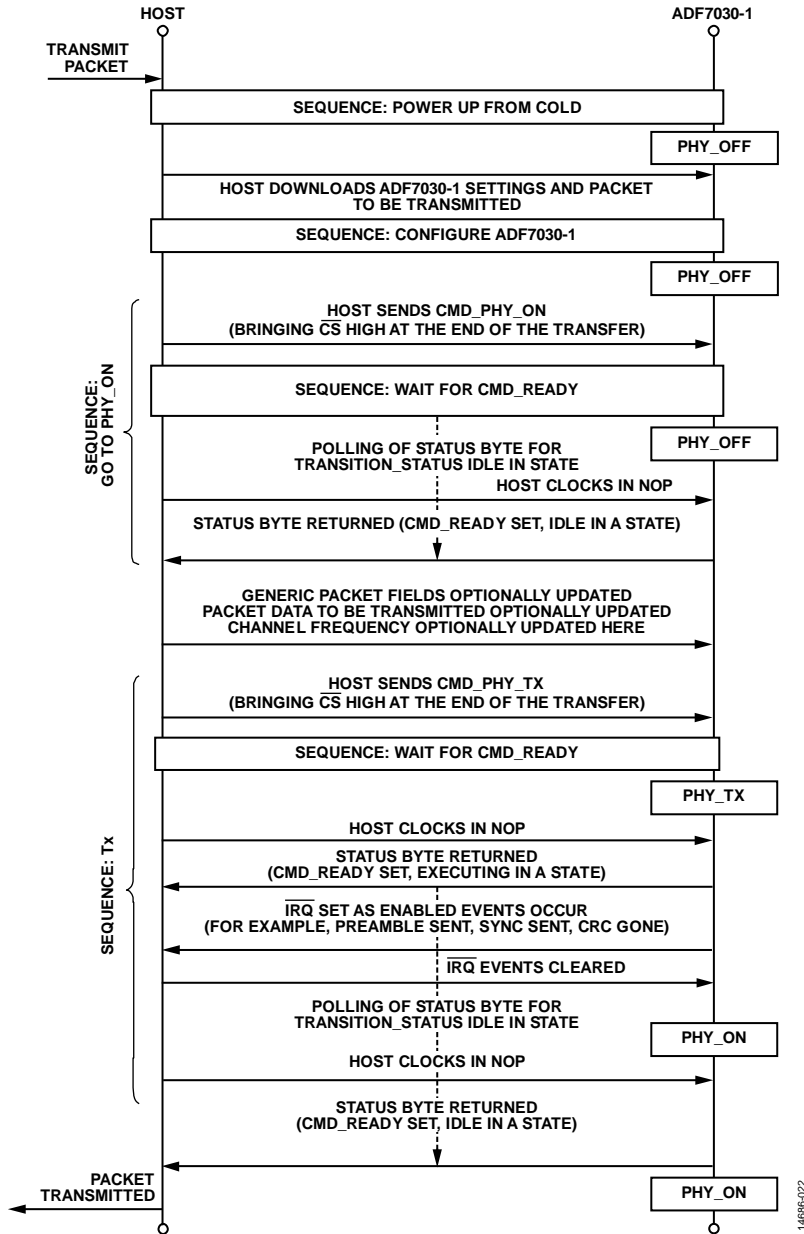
HOST

ADF7030-1

TRANSMIT PACKET

SEQUENCE: POWER UP FROM COLD

PHY_OFF

HOST DOWNLOADS ADF7030-1 SETTINGS AND PACKET TO BE TRANSMITTED

SEQUENCE: CONFIGURE ADF7030-1

PHY_OFF

SEQUENCE: GO TO PHY_ON

HOST SENDS CMD_PHY_ON (BRINGING $\overline{CS}$ HIGH AT THE END OF THE TRANSFER)

SEQUENCE: WAIT FOR CMD_READY

POLLING OF STATUS BYTE FOR TRANSITION_STATUS IDLE IN STATE

PHY_OFF

HOST CLOCKS IN NOP

STATUS BYTE RETURNED (CMD_READY SET, IDLE IN A STATE)

GENERIC PACKET FIELDS OPTIONALLY UPDATED
PACKET DATA TO BE TRANSMITTED OPTIONALLY UPDATED
CHANNEL FREQUENCY OPTIONALLY UPDATED HERE

SEQUENCE: Tx

HOST SENDS CMD_PHY_TX (BRINGING $\overline{CS}$ HIGH AT THE END OF THE TRANSFER)

SEQUENCE: WAIT FOR CMD_READY

PHY_TX

HOST CLOCKS IN NOP

STATUS BYTE RETURNED (CMD_READY SET, EXECUTING IN A STATE)

$\overline{IRQ}$ SET AS ENABLED EVENTS OCCUR (FOR EXAMPLE, PREAMBLE SENT, SYNC SENT, CRC GONE)

$\overline{IRQ}$ EVENTS CLEARED

POLLING OF STATUS BYTE FOR TRANSITION_STATUS IDLE IN STATE

PHY_ON

HOST CLOCKS IN NOP

STATUS BYTE RETURNED (CMD_READY SET, IDLE IN A STATE)

PACKET TRANSMITTED

PHY_ON

14686-022